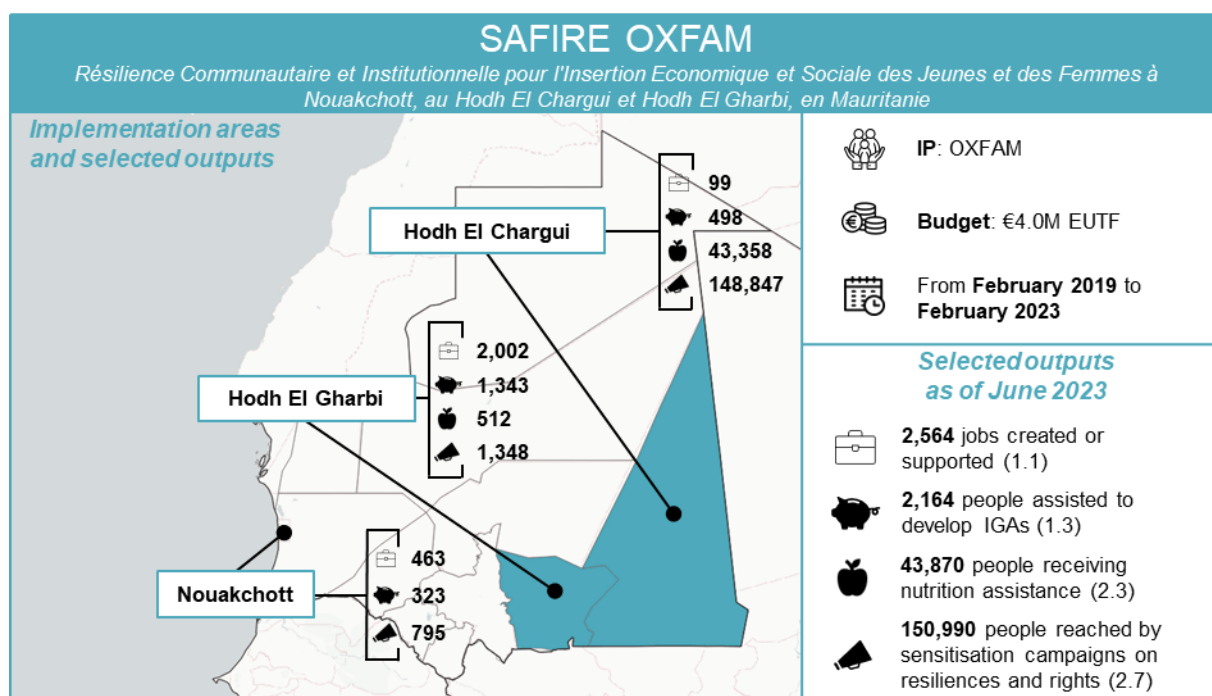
SAFIRE OXFAM

Résilience Communautaire et Institutionnelle pour l'Insertion Economique et Sociale des Jeunes et des Femmes à Nouakchott, au Hodh El Chargui et Hodh El Gharbi, en Mauritanie

Implementation areas and selected outputs

Hodh El Chargui

99
498
43,358
148,847

Hodh El Gharbi

2,002
1,343
512
1,348

Nouakchott

463
323
795

IP: OXFAM

Budget: €4.0M EUTF

From February 2019 to February 2023

Selected outputs as of June 2023

2,564 jobs created or supported (1.1)

2,164 people assisted to develop IGAs (1.3)

43,870 people receiving nutrition assistance (2.3)

150,990 people reached by sensitisation campaigns on resiliences and rights (2.7)